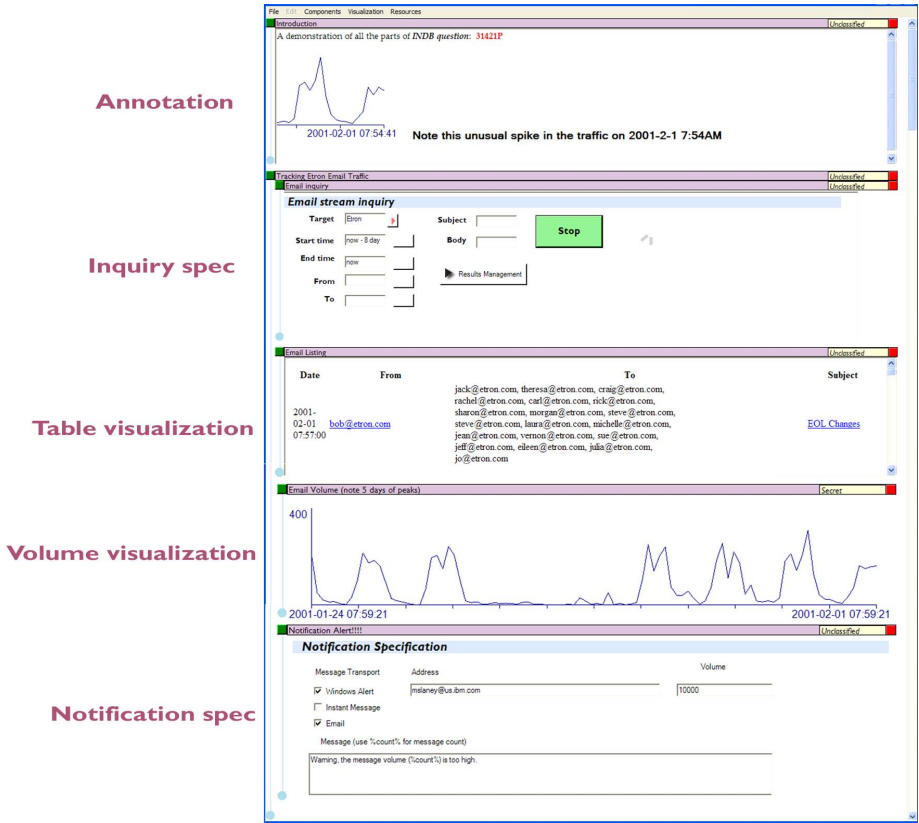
Annotation

Inquiry spec

Table visualization

Volume visualization

Notification spec

File Edit Components Visualization Resources

Introduction Unclassified

A demonstration of all the parts of *INDB question*: 31421P

2001-02-01 07:54:41

Note this unusual spike in the traffic on 2001-2-1 7:54AM

Tracking Etron Email Traffic Unclassified

Email inquiry Unclassified

Email stream inquiry

Target Etron

Subject

Start time now - 8 day

Body

End time now

From

To

Stop

Results Management

Email Listing Unclassified

| Date | From | To | Subject |
|---|---|---|---|
| 2001-02-01 07:57:00 | bob@etron.com | jack@etron.com, theresa@etron.com, craig@etron.com, rachel@etron.com, carl@etron.com, rick@etron.com, sharon@etron.com, morgan@etron.com, steve@etron.com, steve@etron.com, laura@etron.com, michelle@etron.com, jean@etron.com, vernon@etron.com, sue@etron.com, jeff@etron.com, eileen@etron.com, julia@etron.com, jo@etron.com | EOL Changes |

Email Volume (note 5 days of peaks) Secret

400

2001-01-24 07:59:21

2001-02-01 07:59:21

Notification Alert!!!! Unclassified

Notification Specification

Message Transport

Address

Volume

Windows Alert

mslaney@us.ibm.com

10000

Instant Message

Email

Message (use %count% for message count)

Warning, the message volume (%count%) is too high.